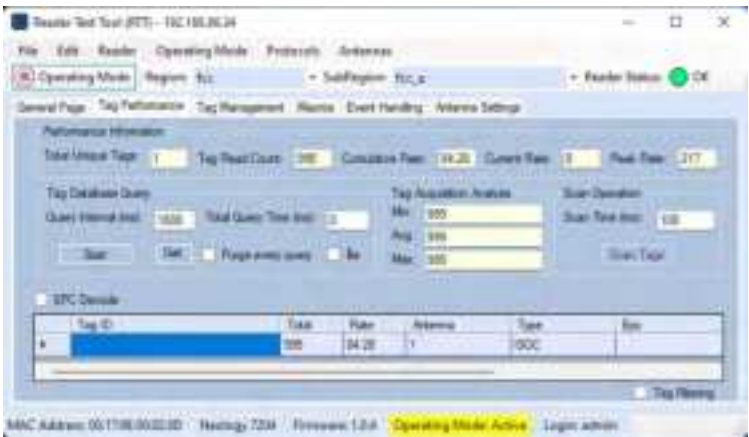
Reader Test Tool (RTT) - 192.168.86.24

File Edit Reader Operating Mode Protocols Antennas

Operating Mode Region fcc SubRegion fcc_a Reader Status OK

General Page Tag Performance Tag Management Alarms Event Handling Antenna Settings

Performance Information

Total Unique Tags 1 Tag Read Count 595 Cumulative Rate 94.28 Current Rate 0 Peak Rate 217

Tag Database Query

Query Interval (ms) 1000 Total Query Time (ms) 0

Start Get Purge every query Bo

Tag Acquisition Analysis

Min 595

Avg 595

Max 595

Scan Operation

Scan Time (ms) 100

Scan Tags

EPC Decode

| | Tag ID | Total | Rate | Antenna | Type | Epc |
|---|---|---|---|---|---|---|
| ▸ | | 595 | 94.28 | 1 | ISOC | |

Tag Filtering

MAC Address: 00:17:9E:00:02:0D Nextogy 7204 Firmware: 1.0.4 Operating Mode Active Login: admin